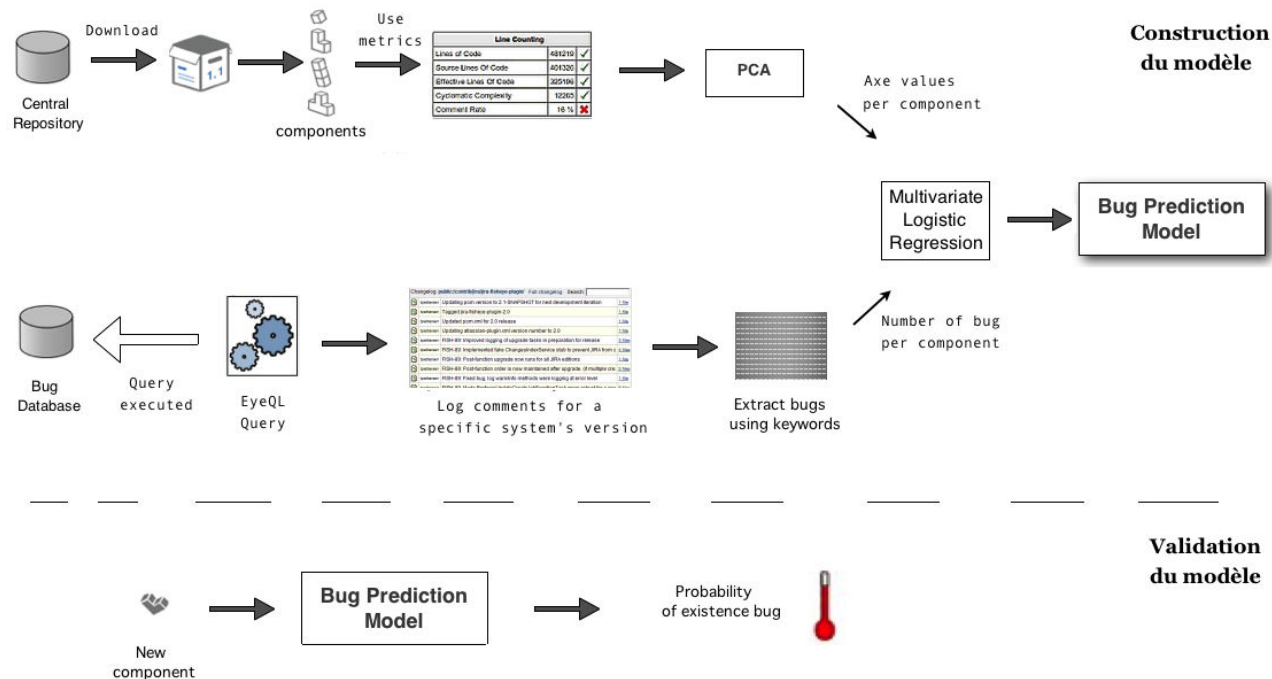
Construction du modèle

Central Repository

Download

1.1

components

Use metrics

| Line Counting | | |
|---|---|---|
| Lines of Code | 481219 | ✓ |
| Source Lines Of Code | 401320 | ✓ |
| Effective Lines Of Code | 325196 | ✓ |
| Cyclomatic Complexity | 12265 | ✓ |
| Comment Rate | 16 % | ✗ |

PCA

Axe values per component

Multivariate Logistic Regression

Bug Prediction Model

Bug Database

Query executed

EyeQL Query

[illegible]

Log comments for a specific system's version

Extract bugs using keywords

Number of bug per component

Validation du modèle

New component

Bug Prediction Model

Probability of existence bug